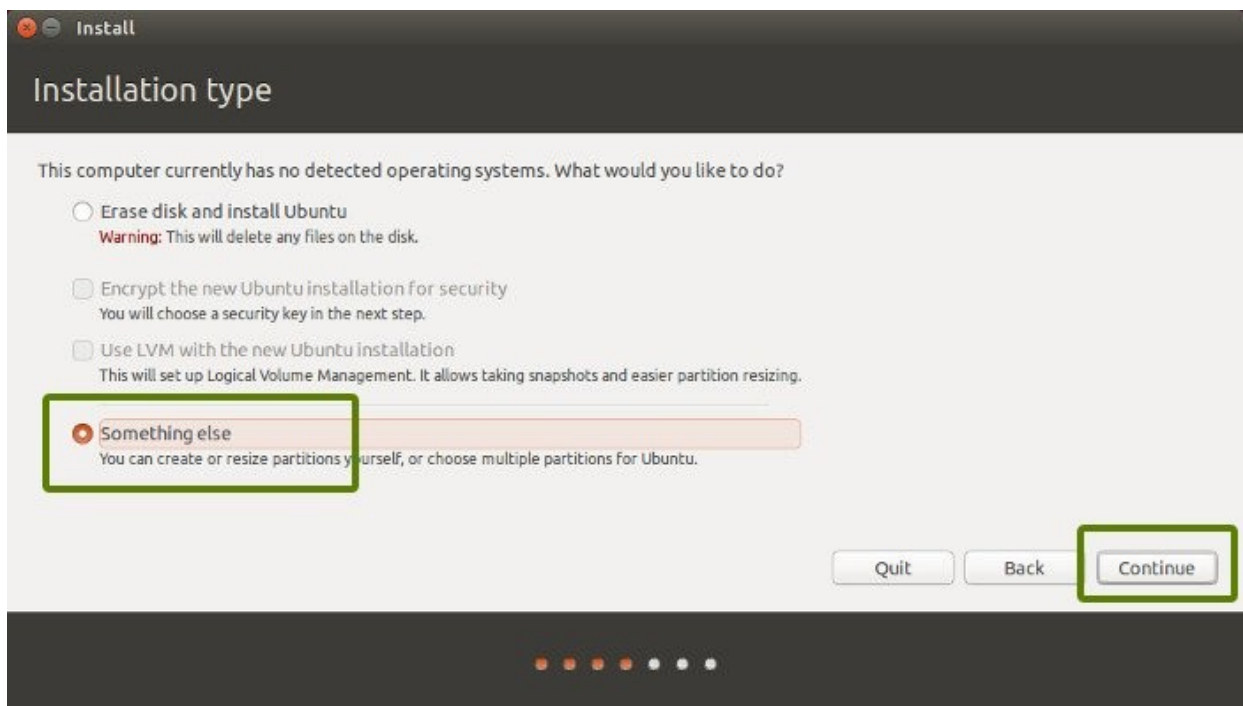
Install

Installation type

This computer currently has no detected operating systems. What would you like to do?

Erase disk and install Ubuntu
Warning: This will delete any files on the disk.

Encrypt the new Ubuntu installation for security
You will choose a security key in the next step.

Use LVM with the new Ubuntu installation
This will set up Logical Volume Management. It allows taking snapshots and easier partition resizing.

Something else
You can create or resize partitions yourself, or choose multiple partitions for Ubuntu.

Quit
Back
Continue